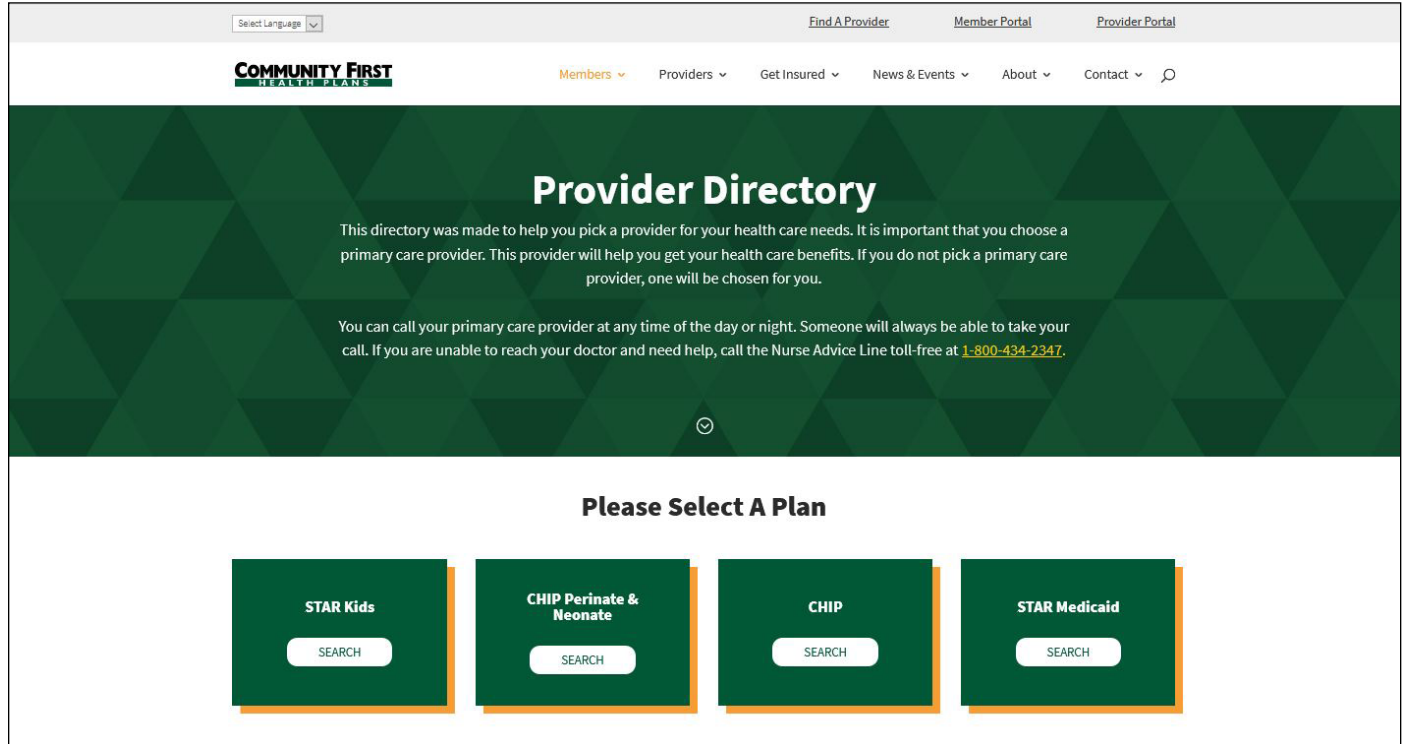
Select Language

Find A Provider | Member Portal | Provider Portal

COMMUNITY FIRST
HEALTH PLANS

Members | Providers | Get Insured | News & Events | About | Contact

Provider Directory

This directory was made to help you pick a provider for your health care needs. It is important that you choose a primary care provider. This provider will help you get your health care benefits. If you do not pick a primary care provider, one will be chosen for you.

You can call your primary care provider at any time of the day or night. Someone will always be able to take your call. If you are unable to reach your doctor and need help, call the Nurse Advice Line toll-free at 1-800-434-2347.

Please Select A Plan

STAR Kids
SEARCH

CHIP Perinate & Neonate
SEARCH

CHIP
SEARCH

STAR Medicaid
SEARCH